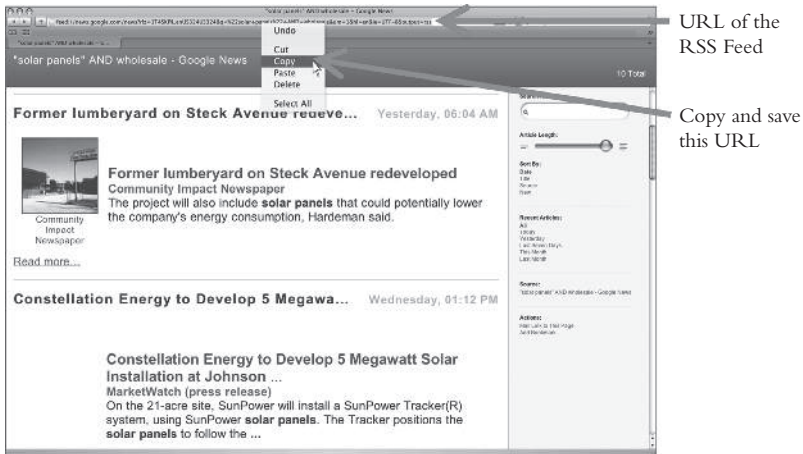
"solar panels" AND wholesale - Google News

feed://news.google.com/news?hl=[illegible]

Undo
Cut
Copy
Paste
Delete
Select All

"solar panels" AND wholesale - Google News

10 Total

Former lumberyard on Steck Avenue redeve... Yesterday, 06:04 AM

Community Impact Newspaper

Former lumberyard on Steck Avenue redeveloped
Community Impact Newspaper
The project will also include solar panels that could potentially lower the company's energy consumption, Hardeman said.

Read more...

Constellation Energy to Develop 5 Megawa... Wednesday, 01:12 PM

Constellation Energy to Develop 5 Megawatt Solar Installation at Johnson ...
MarketWatch (press release)
On the 21-acre site, SunPower will install a SunPower Tracker(R) system, using SunPower solar panels. The Tracker positions the solar panels to follow the ...

Search:

Article Length:

Sort By:
Date
Title
Source
New

Recent Articles:
All
Today
Yesterday
Last Seven Days
This Month
Last Month

Source:
"solar panels" AND wholesale - Google News

Actions:
Mail Link to This Page
Add Bookmark

URL of the RSS Feed

Copy and save this URL